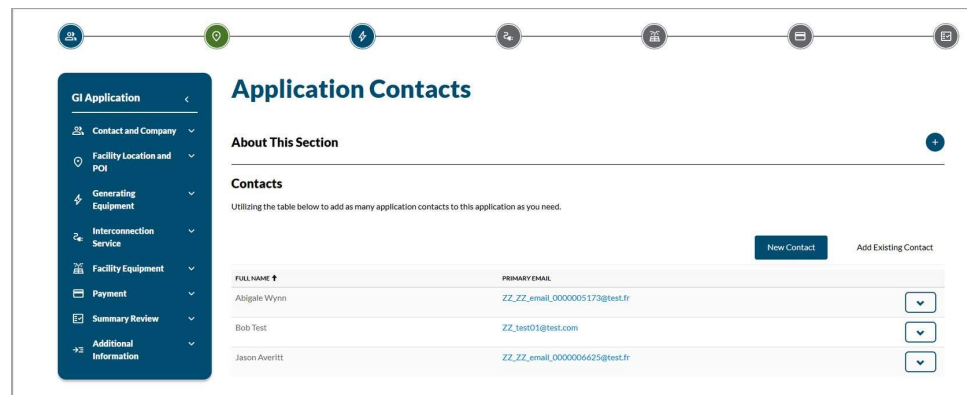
GI Application

Contact and Company

Facility Location and POI

Generating Equipment

Interconnection Service

Facility Equipment

Payment

Summary Review

Additional Information

Application Contacts

About This Section

Contacts

Utilizing the table below to add as many application contacts to this application as you need.

New Contact

Add Existing Contact

| FULL NAME ↑ | PRIMARY EMAIL |
|---|---|
| Abigale Wynn | ZZ_ZZ_email_0000005173@test.fr |
| Bob Test | ZZ_test01@test.com |
| Jason Averitt | ZZ_ZZ_email_0000006625@test.fr |